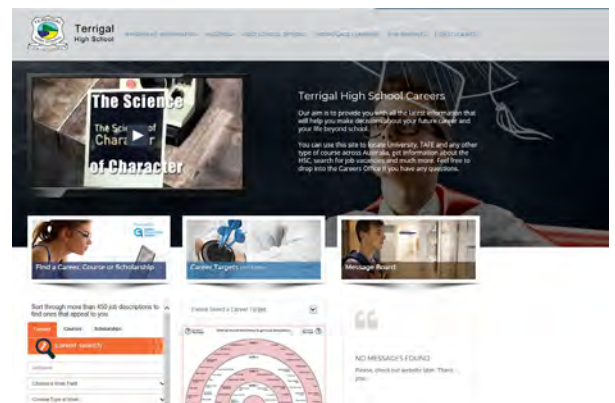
Terrigal High School

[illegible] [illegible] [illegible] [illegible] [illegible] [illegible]

The Science
The Science of Character
of Character

Terrigal High School Careers

Our aim is to provide you with all the latest information that will help you make decisions about your future career and your life beyond school.

You can use this site to locate University, TAFE and any other type of course across Australia, get information about the HSC, search for job vacancies and much more. Feel free to drop into the Careers Office if you have any questions.

Find a Career, Course or Scholarship

Career Targets

Message Board

Sort through more than 450 job descriptions to find ones that appeal to you

Career Courses Scholarships

CAREER SEARCH

Choose a Work Field

Choose Type of Work

Select a Career Target

NO MESSAGES FOUND

Please check our website later. Thank you.